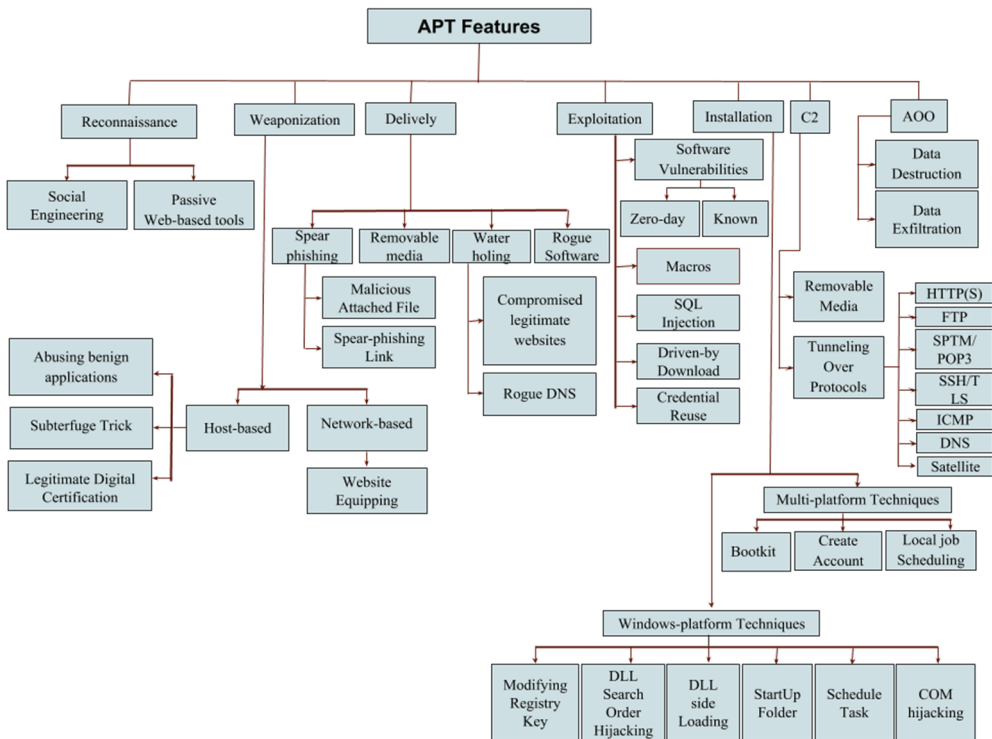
APT Features

Reconnaissance

Social Engineering

Passive Web-based tools

Weaponization

Host-based

Abusing benign applications

Subterfuge Trick

Legitimate Digital Certification

Network-based

Website Equipping

Delively

Spear phishing

Malicious Attached File

Spear-phishing Link

Removable media

Water holing

Compromised legitimate websites

Rogue DNS

Rogue Software

Exploitation

Software Vulnerabilities

Zero-day

Known

Macros

SQL Injection

Driven-by Download

Credential Reuse

Installation

Multi-platform Techniques

Bootkit

Create Account

Local job Scheduling

Windows-platform Techniques

Modifying Registry Key

DLL Search Order Hijacking

DLL side Loading

StartUp Folder

Schedule Task

COM hijacking

C2

Removable Media

Tunneling Over Protocols

HTTP(S)

FTP

SPTM/ POP3

SSH/T LS

ICMP

DNS

Satellite

AOO

Data Destruction

Data Exfiltration